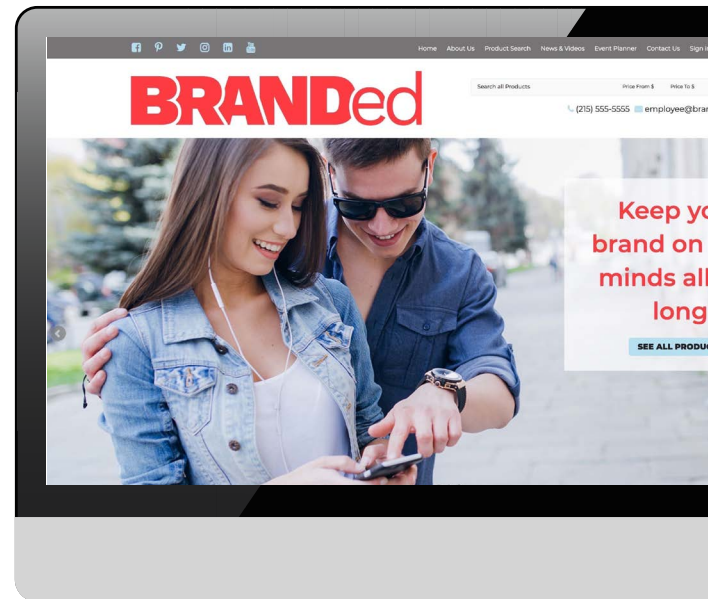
Home About Us Product Search News & Videos Event Planner Contact Us Sign i

BRANDed

Search all Products Price From $ Price To $

(215) 555-5555 employee@bran

Keep yo
brand on
minds all
long

SEE ALL PRODU